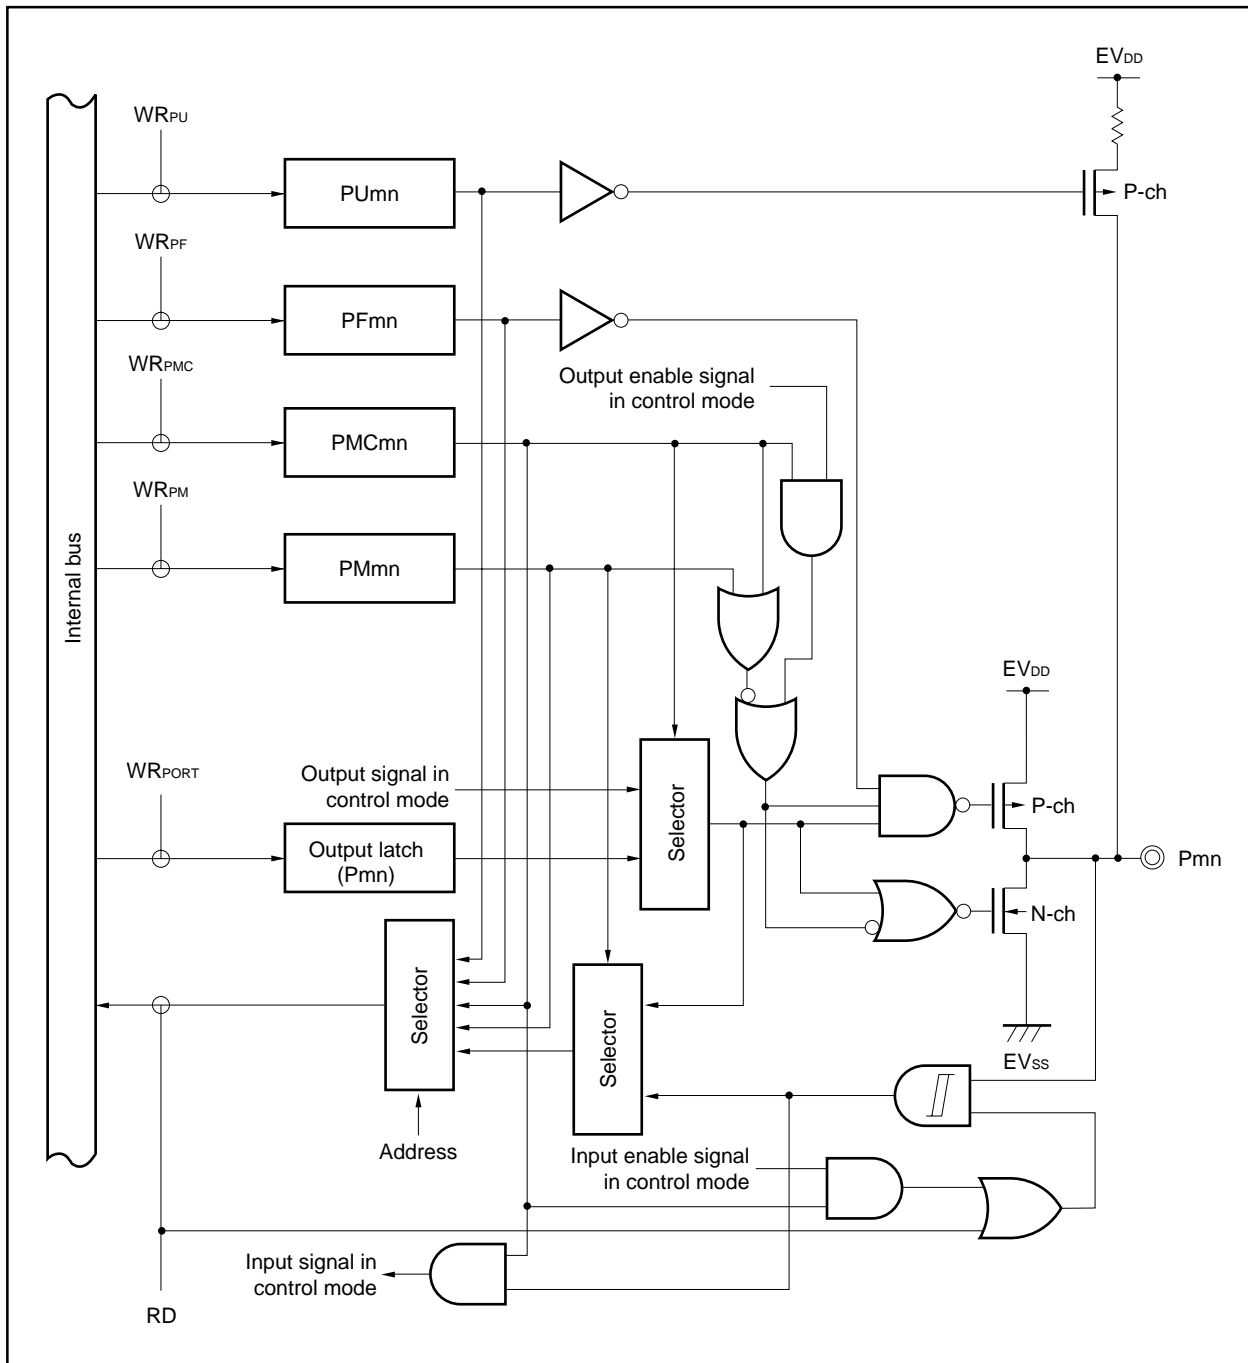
$EV_{DD}$

$WR_{PU}$

PUmn

P-ch

$WR_{PF}$

PFmn

Output enable signal in control mode

$WR_{PMC}$

PMCmn

$WR_{PM}$

Internal bus

PMmn

$EV_{DD}$

$WR_{PORT}$

Output signal in control mode

Selector

P-ch

Output latch (Pmn)

Pmn

N-ch

Selector

Selector

$EV_{SS}$

Address

Input enable signal in control mode

Input signal in control mode

RD